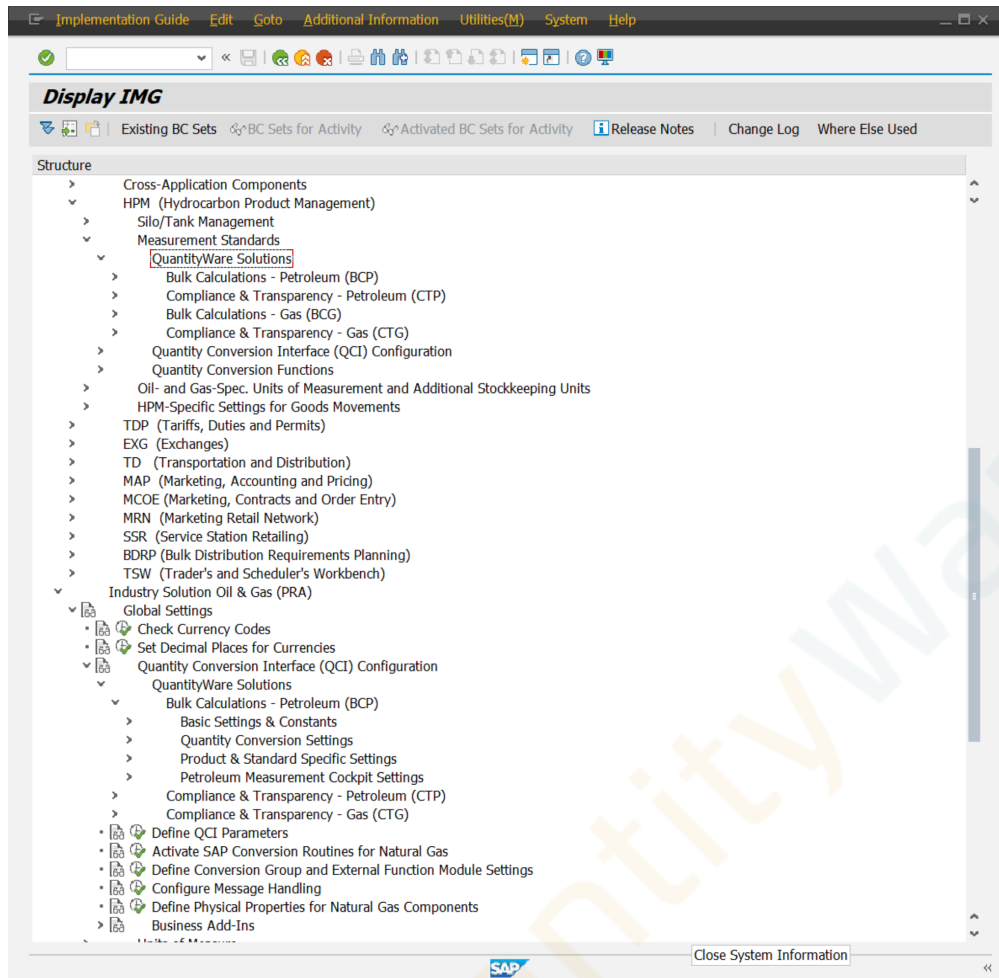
Implementation Guide Edit Goto Additional Information Utilities(M) System Help

Display IMG

Existing BC Sets BC Sets for Activity Activated BC Sets for Activity Release Notes Change Log Where Else Used

Structure
Cross-Application Components
HPM (Hydrocarbon Product Management)
Silo/Tank Management
Measurement Standards
QuantityWare Solutions
Bulk Calculations - Petroleum (BCP)
Compliance & Transparency - Petroleum (CTP)
Bulk Calculations - Gas (BCG)
Compliance & Transparency - Gas (CTG)
Quantity Conversion Interface (QCI) Configuration
Quantity Conversion Functions
Oil- and Gas-Spec. Units of Measurement and Additional Stockkeeping Units
HPM-Specific Settings for Goods Movements
TDP (Tariffs, Duties and Permits)
EXG (Exchanges)
TD (Transportation and Distribution)
MAP (Marketing, Accounting and Pricing)
MCOE (Marketing, Contracts and Order Entry)
MRN (Marketing Retail Network)
SSR (Service Station Retailing)
BDRP (Bulk Distribution Requirements Planning)
TSW (Trader's and Scheduler's Workbench)
Industry Solution Oil & Gas (PRA)
Global Settings
Check Currency Codes
Set Decimal Places for Currencies
Quantity Conversion Interface (QCI) Configuration
QuantityWare Solutions
Bulk Calculations - Petroleum (BCP)
Basic Settings & Constants
Quantity Conversion Settings
Product & Standard Specific Settings
Petroleum Measurement Cockpit Settings
Compliance & Transparency - Petroleum (CTP)
Compliance & Transparency - Gas (CTG)
Define QCI Parameters
Activate SAP Conversion Routines for Natural Gas
Define Conversion Group and External Function Module Settings
Configure Message Handling
Define Physical Properties for Natural Gas Components
Business Add-Ins
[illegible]

Close System Information
SAP